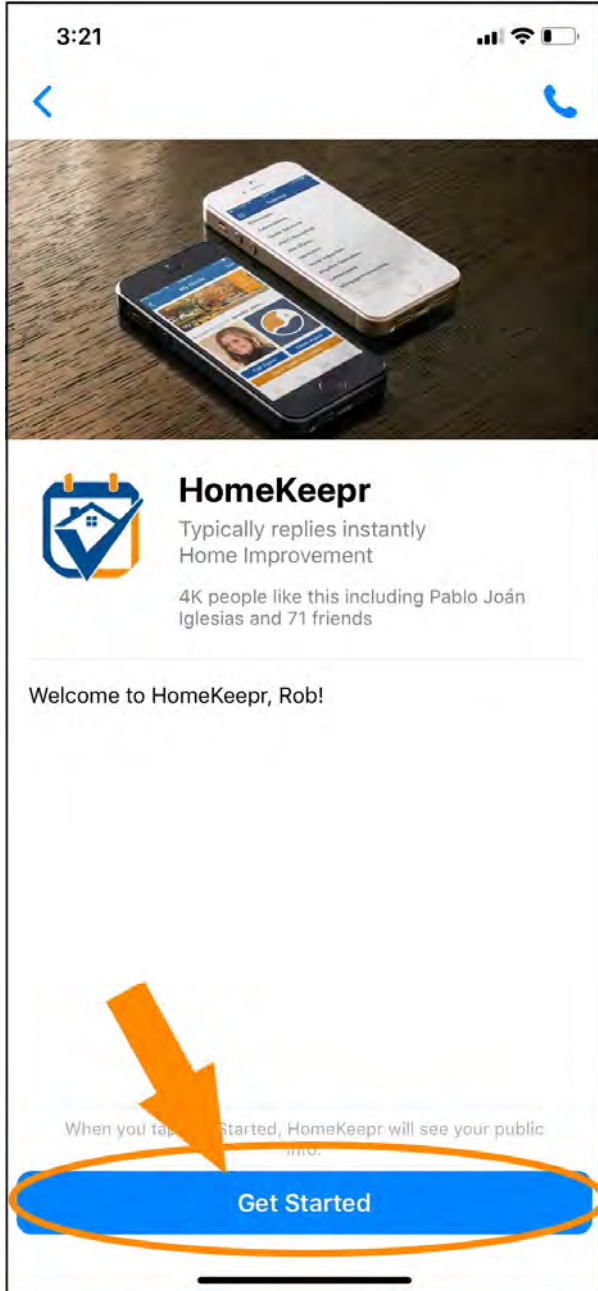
3:21

HomeKeepr
Typically replies instantly
Home Improvement
4K people like this including Pablo Joán Iglesias and 71 friends

Welcome to HomeKeepr, Rob!

When you tap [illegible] Started, HomeKeepr will see your public info.

Get Started